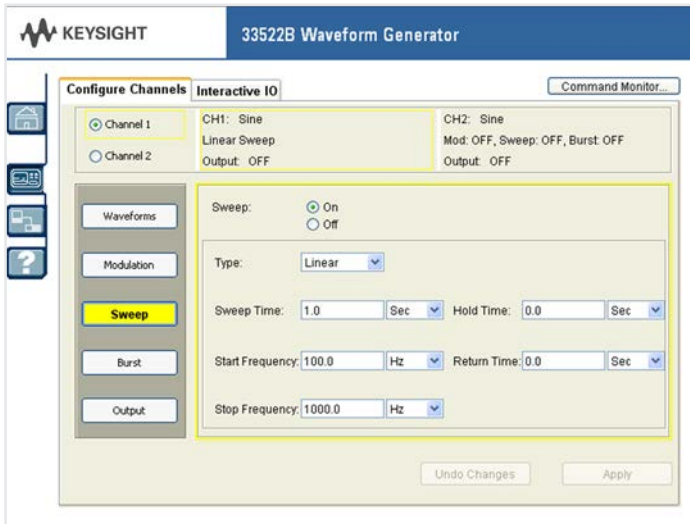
KEYSIGHT

33522B Waveform Generator

Configure Channels

Interactive IO

Command Monitor...

Channel 1

Channel 2

CH1: Sine
Linear Sweep
Output: OFF

CH2: Sine
Mod: OFF, Sweep: OFF, Burst: OFF
Output: OFF

Waveforms

Modulation

Sweep

Burst

Output

Sweep:

On

Off

Type: Linear

Sweep Time: 1.0 Sec

Hold Time: 0.0 Sec

Start Frequency: 100.0 Hz

Return Time: 0.0 Sec

Stop Frequency: 1000.0 Hz

Undo Changes

Apply